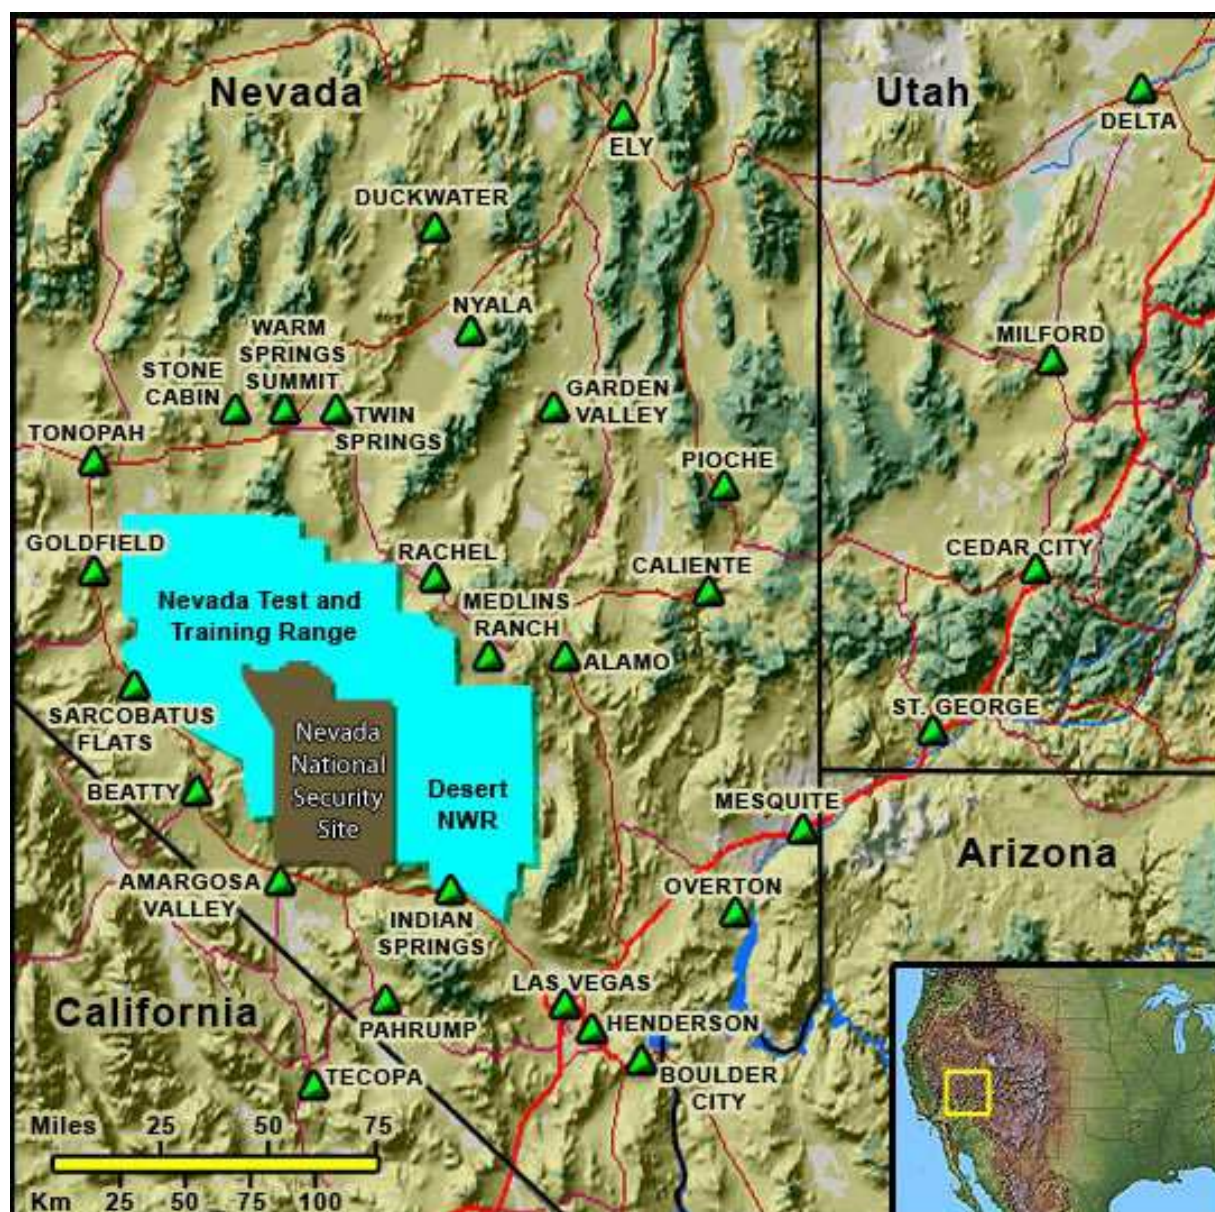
Nevada

Utah

DELTA

ELY

DUCKWATER

NYALA

MILFORD

WARM SPRINGS SUMMIT

STONE CABIN

TWIN SPRINGS

GARDEN VALLEY

TONOPAH

PIOCHE

GOLDFIELD

RACHEL

CALIENTE

CEDAR CITY

Nevada Test and Training Range

MEDLINS RANCH

ALAMO

SARCOBATUS FLATS

ST. GEORGE

Nevada National Security Site

Desert NWR

BEATTY

MESQUITE

Arizona

AMARGOSA VALLEY

OVERTON

INDIAN SPRINGS

LAS VEGAS

California

PAHRUMP

HENDERSON

TECOPA

BOULDER CITY

Miles 25 50 75

Km 25 50 75 100